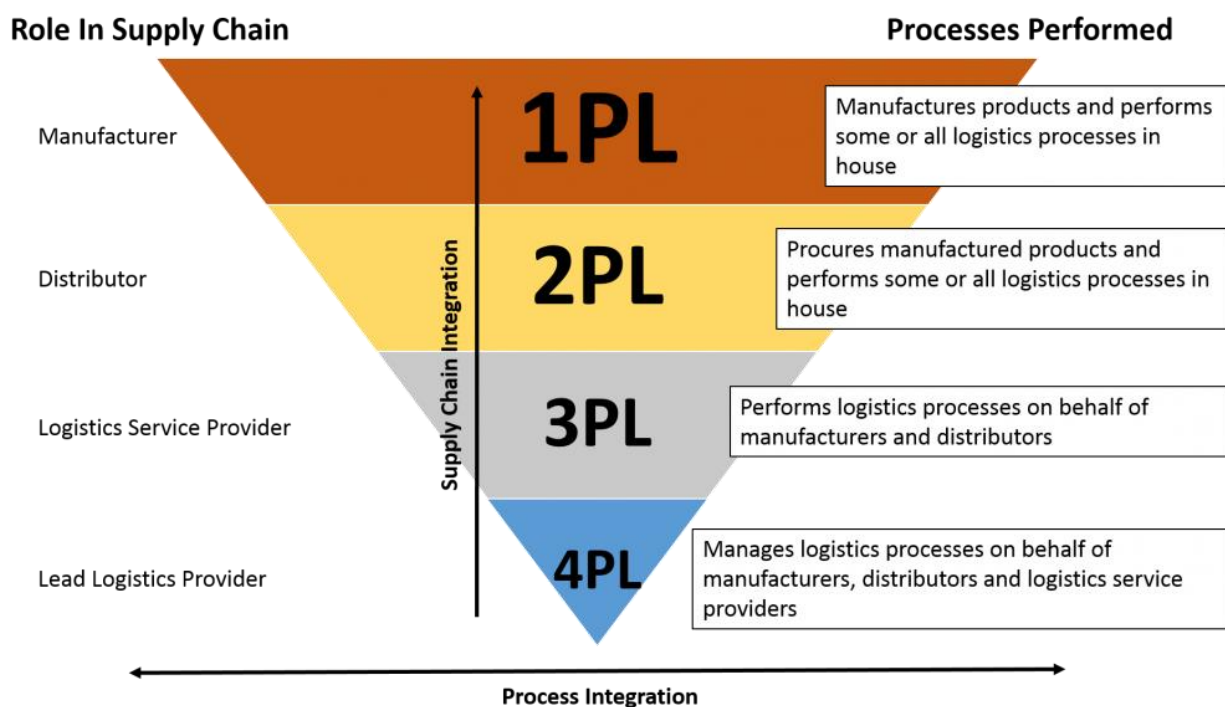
Role In Supply Chain

Processes Performed

Manufacturer

1PL

Manufactures products and performs some or all logistics processes in house

Distributor

2PL

Procures manufactured products and performs some or all logistics processes in house

Logistics Service Provider

3PL

Performs logistics processes on behalf of manufacturers and distributors

Lead Logistics Provider

4PL

Manages logistics processes on behalf of manufacturers, distributors and logistics service providers

Supply Chain Integration

Process Integration